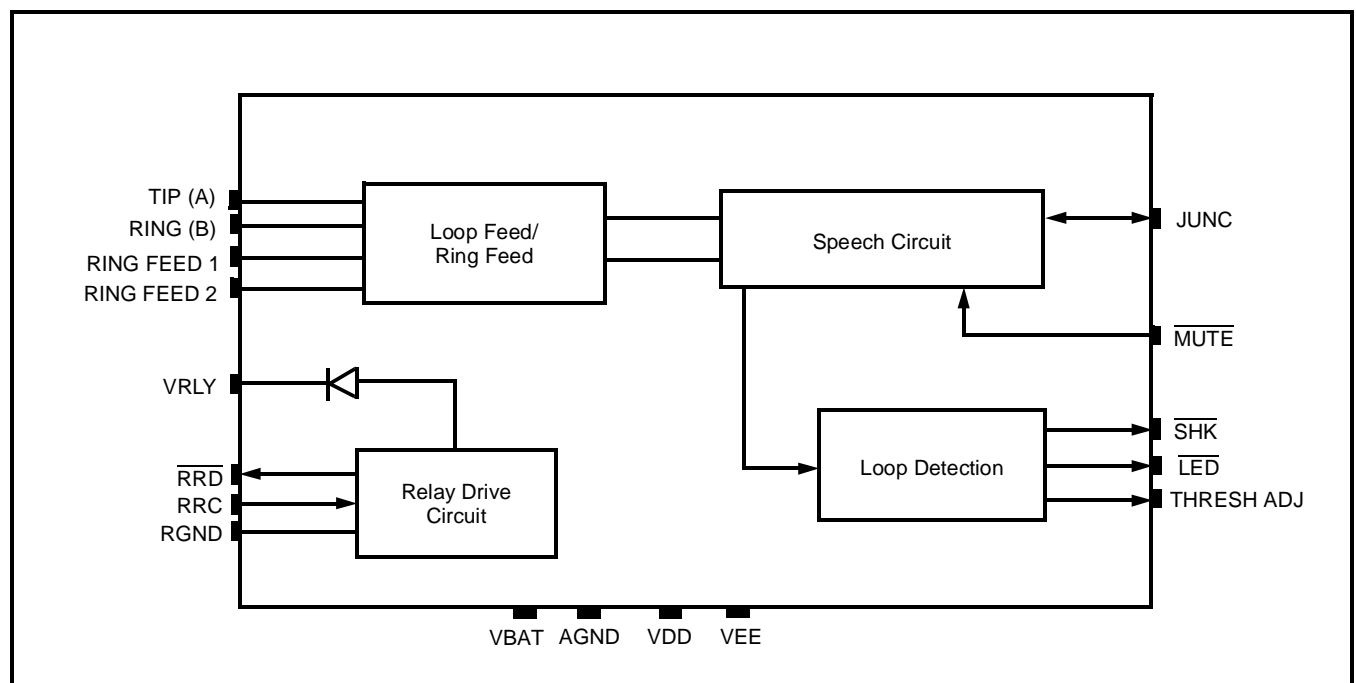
TIP (A)
RING (B)
RING FEED 1
RING FEED 2

Loop Feed/ Ring Feed

Speech Circuit

JUNC

$\overline{\text{MUTE}}$

VRLY

$\overline{\text{SHK}}$
$\overline{\text{LED}}$
THRESH ADJ

Loop Detection

$\overline{\text{RRD}}$
RRC
RGND

Relay Drive Circuit

VBAT AGND VDD VEE